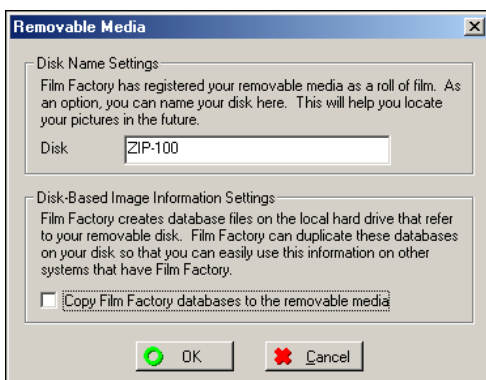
Removable Media

Disk Name Settings

Film Factory has registered your removable media as a roll of film. As an option, you can name your disk here. This will help you locate your pictures in the future.

Disk ZIP-100

Disk-Based Image Information Settings

Film Factory creates database files on the local hard drive that refer to your removable disk. Film Factory can duplicate these databases on your disk so that you can easily use this information on other systems that have Film Factory.

Copy Film Factory databases to the removable media

OK

Cancel